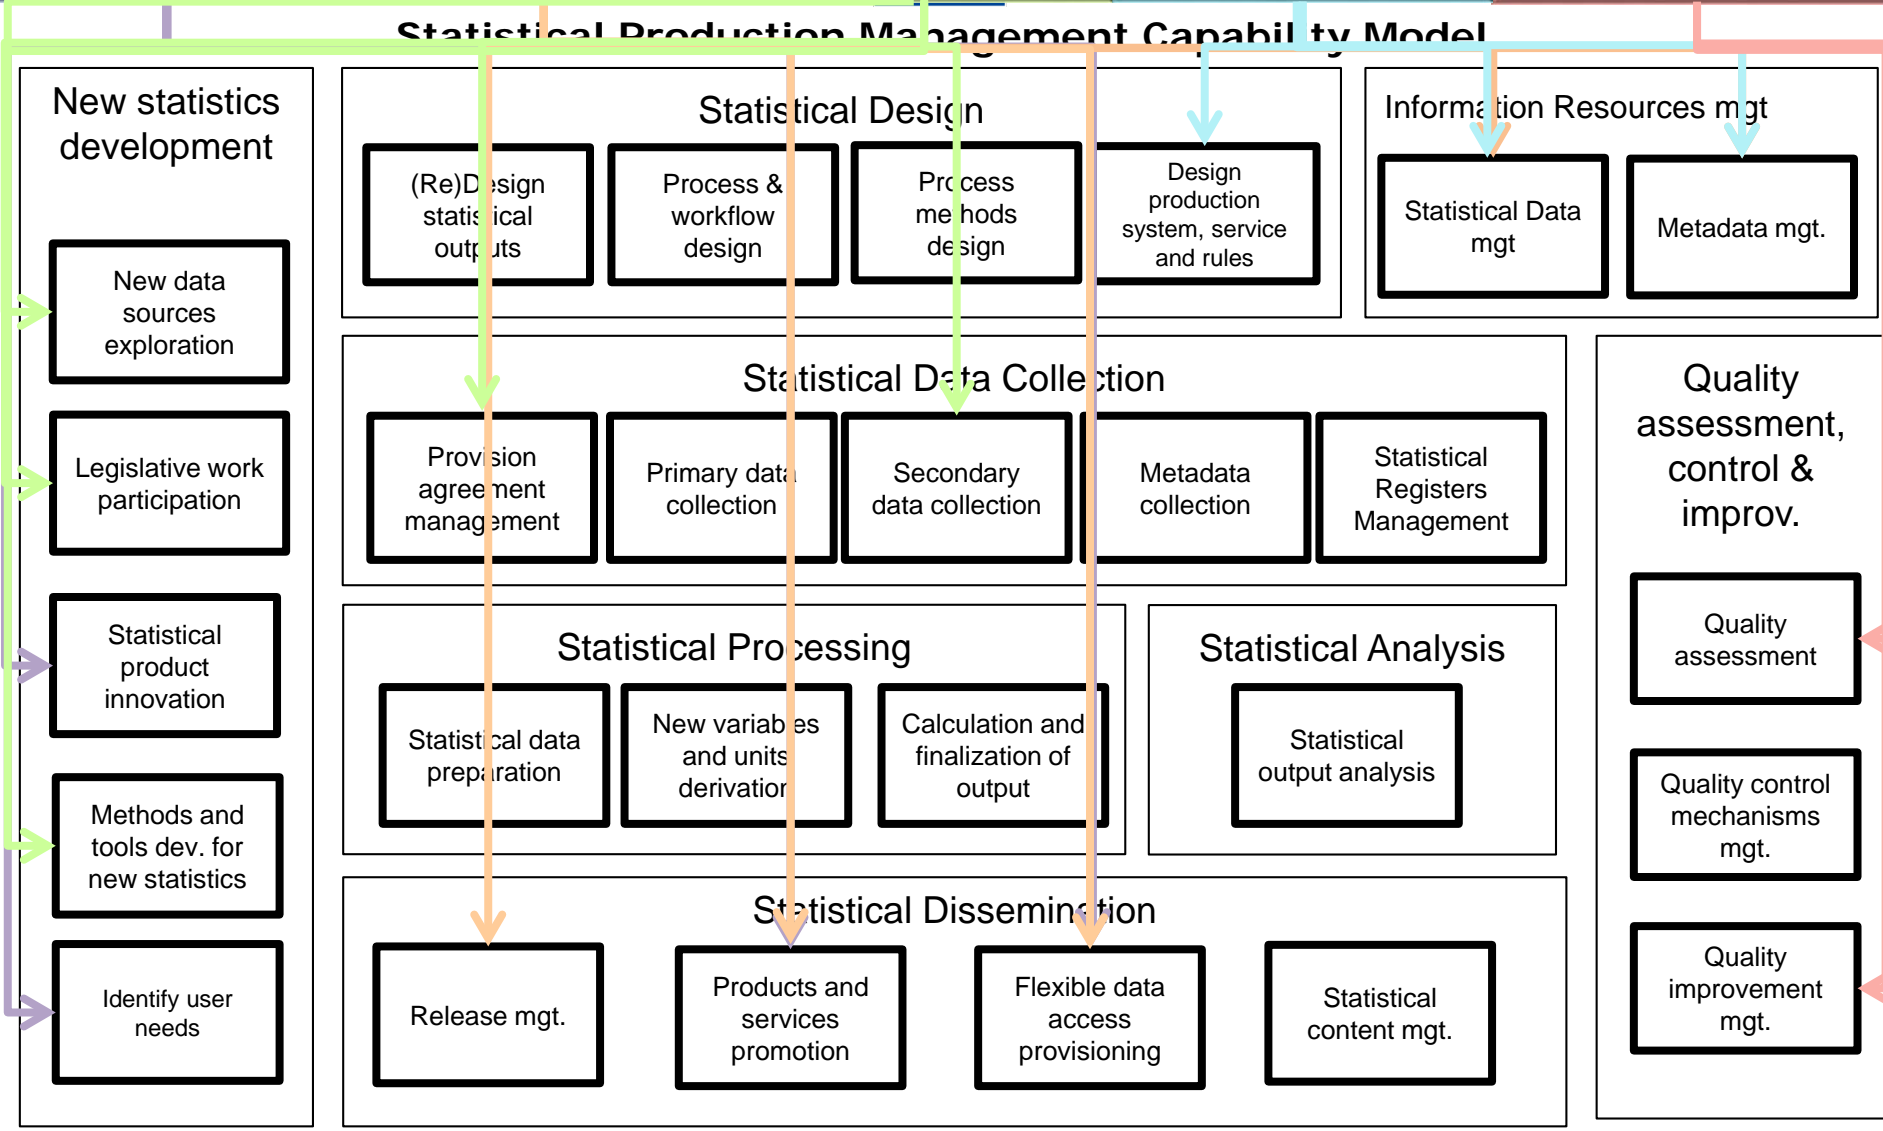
Statistical Production Management Capability Model

New statistics development

New data sources exploration

Legislative work participation

Statistical product innovation

Methods and tools dev. for new statistics

Identify user needs

Statistical Design

(Re)Design statistical outputs

Process & workflow design

Process methods design

Design production system, service and rules

Information Resources mgt

Statistical Data mgt

Metadata mgt.

Statistical Data Collection

Provision agreement management

Primary data collection

Secondary data collection

Metadata collection

Statistical Registers Management

Quality assessment, control & improv.

Quality assessment

Quality control mechanisms mgt.

Quality improvement mgt.

Statistical Processing

Statistical data preparation

New variables and units derivation

Calculation and finalization of output

Statistical Analysis

Statistical output analysis

Statistical Dissemination

Release mgt.

Products and services promotion

Flexible data access provisioning

Statistical content mgt.